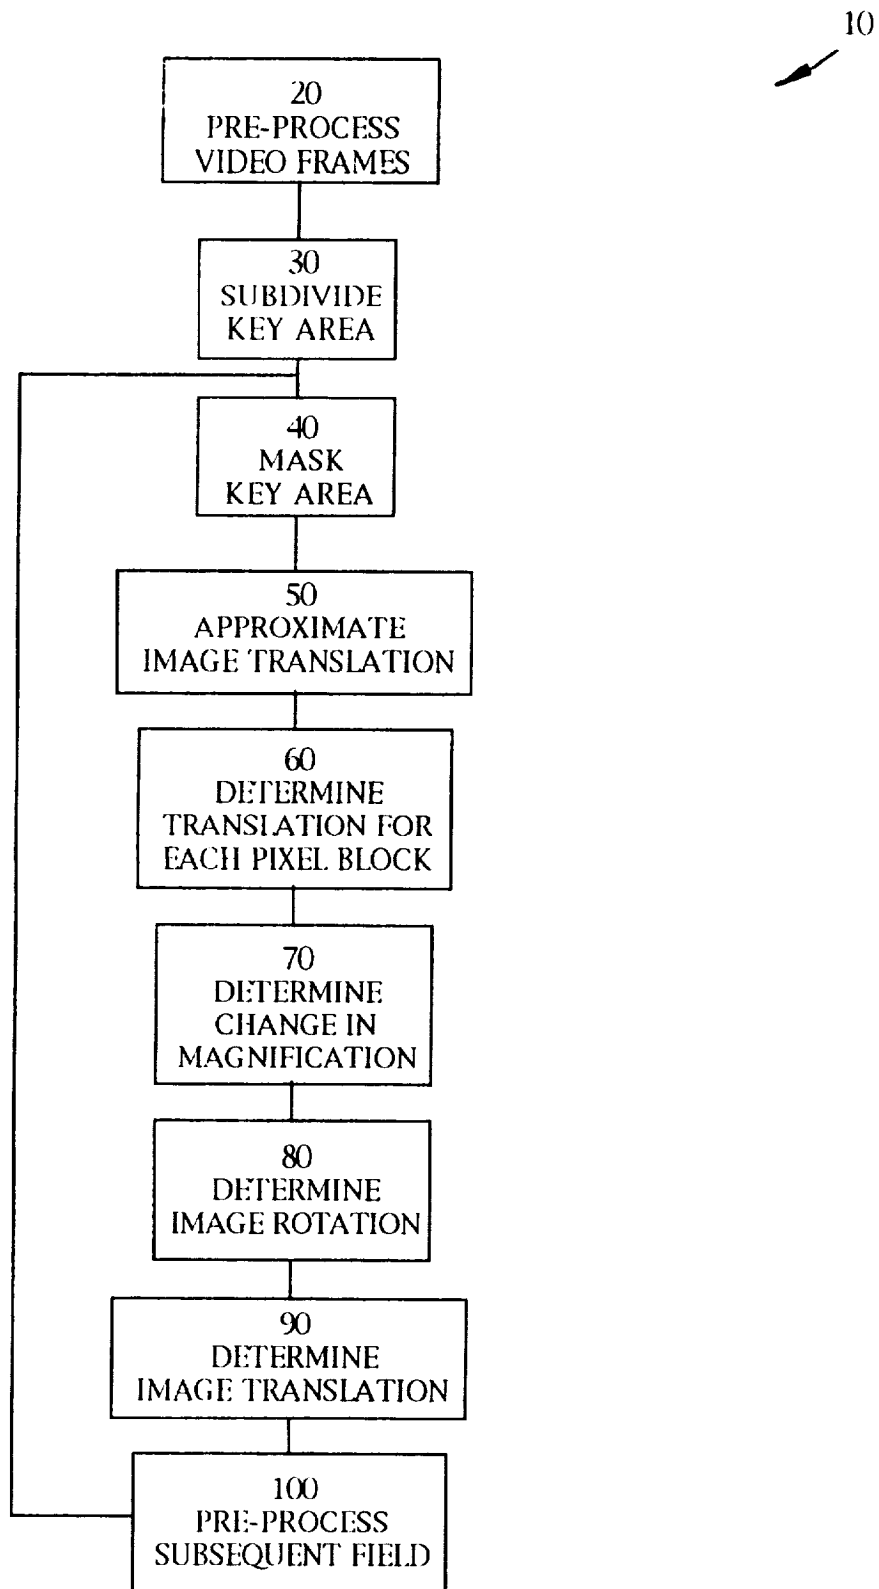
10

20
PRE-PROCESS
VIDEO FRAMES

30
SUBDIVIDE
KEY AREA

40
MASK
KEY AREA

50
APPROXIMATE
IMAGE TRANSLATION

60
DETERMINE
TRANSLATION FOR
EACH PIXEL BLOCK

70
DETERMINE
CHANGE IN
MAGNIFICATION

80
DETERMINE
IMAGE ROTATION

90
DETERMINE
IMAGE TRANSLATION

100
PRE-PROCESS
SUBSEQUENT FIELD